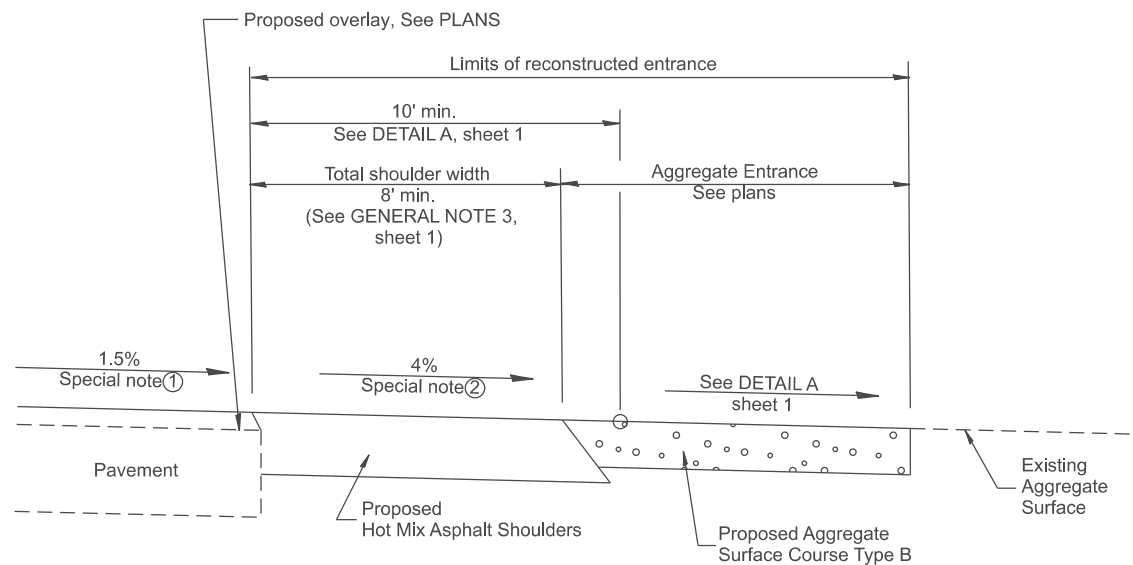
Proposed overlay, See PLANS

Limits of reconstructed entrance

10' min.
See DETAIL A, sheet 1

Total shoulder width
8' min.
(See GENERAL NOTE 3, sheet 1)

Aggregate Entrance
See plans

1.5%
Special note①

4%
Special note②

See DETAIL A
sheet 1

Pavement

Proposed
Hot Mix Asphalt Shoulders

Proposed Aggregate
Surface Course Type B

Existing
Aggregate
Surface